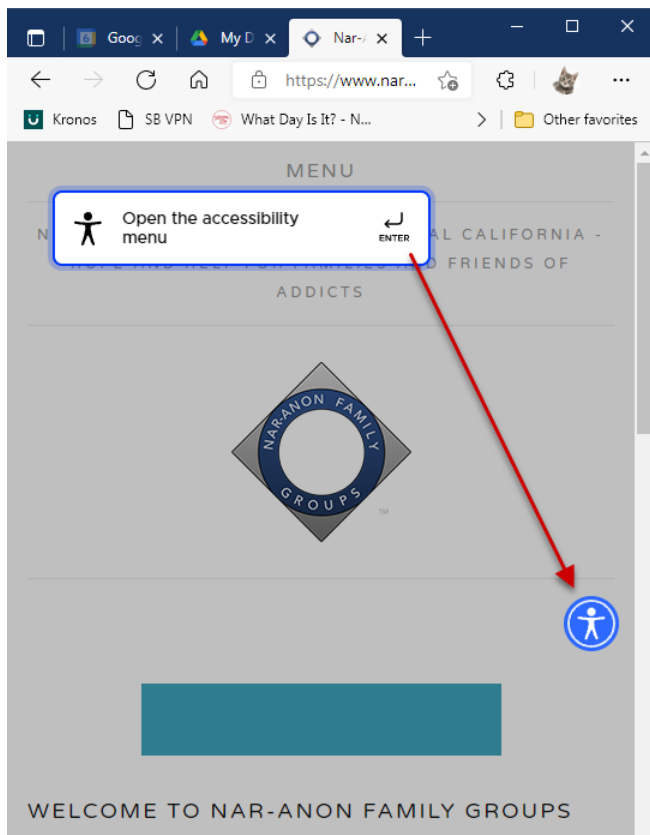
Goog ×
My D ×
Nar-/ ×
+

https://www.nar...

Kronos
SB VPN
What Day Is It? - N...
Other favorites

MENU

Open the accessibility menu
ENTER

N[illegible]AL CALIFORNIA - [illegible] FRIENDS OF ADDICTS

NAR-ANON FAMILY GROUPS
™

WELCOME TO NAR-ANON FAMILY GROUPS